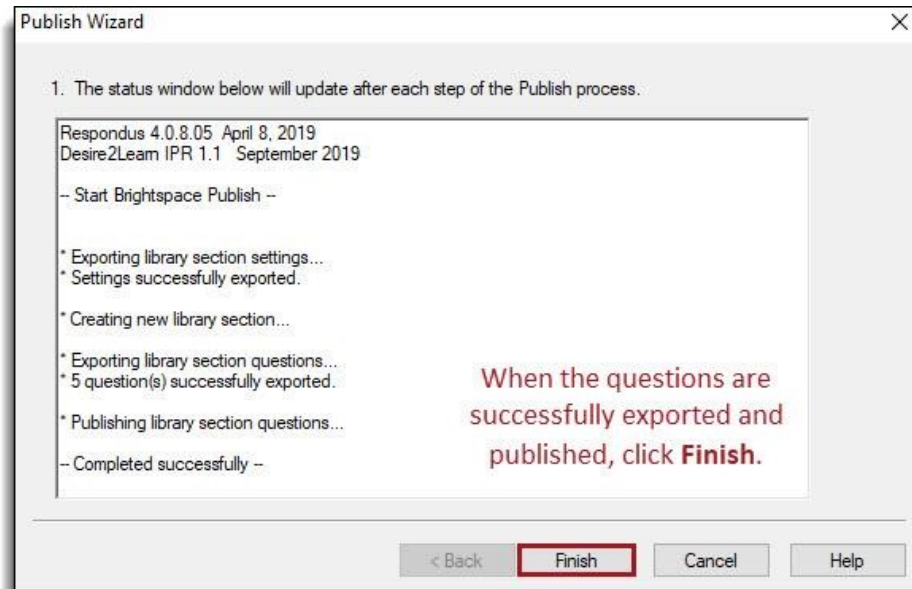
Publish Wizard

1. The status window below will update after each step of the Publish process.

Respondus 4.0.8.05 April 8, 2019
Desire2Learn IPR 1.1 September 2019

-- Start Brightspace Publish --

* Exporting library section settings...
* Settings successfully exported.

* Creating new library section...

* Exporting library section questions...
* 5 question(s) successfully exported.

* Publishing library section questions...

-- Completed successfully --

When the questions are successfully exported and published, click **Finish**.

< Back Finish Cancel Help